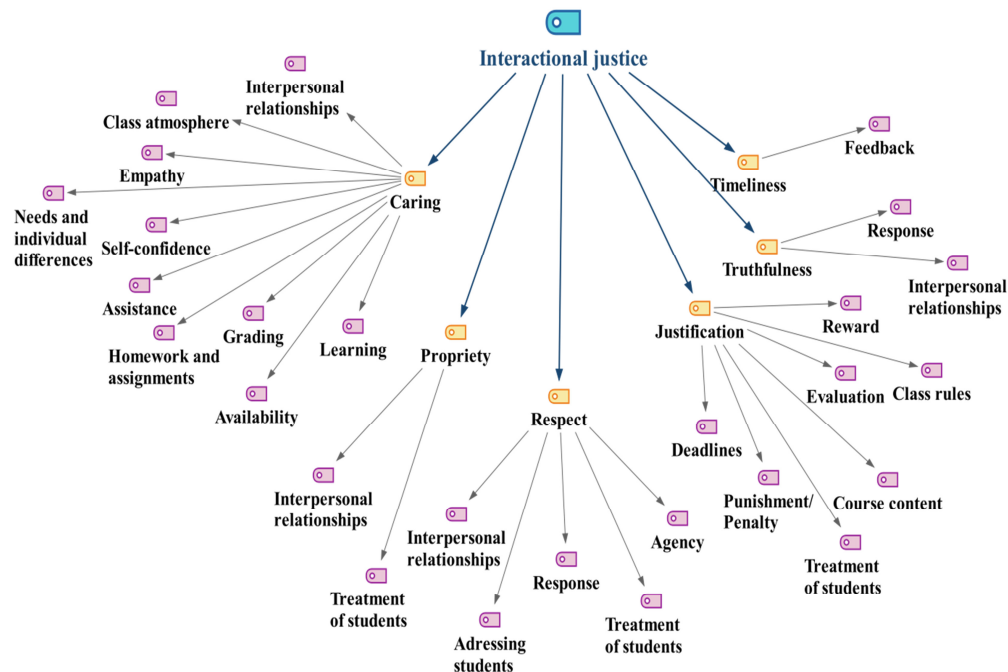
Interactional justice

Caring
Interpersonal relationships
Class atmosphere
Empathy
Needs and individual differences
Self-confidence
Assistance
Homework and assignments
Grading
Learning
Availability

Propriety
Interpersonal relationships
Treatment of students

Respect
Interpersonal relationships
Adressing students
Response
Treatment of students
Agency

Justification
Reward
Class rules
Evaluation
Deadlines
Punishment/ Penalty
Course content
Treatment of students

Truthfulness
Response
Interpersonal relationships

Timeliness
Feedback